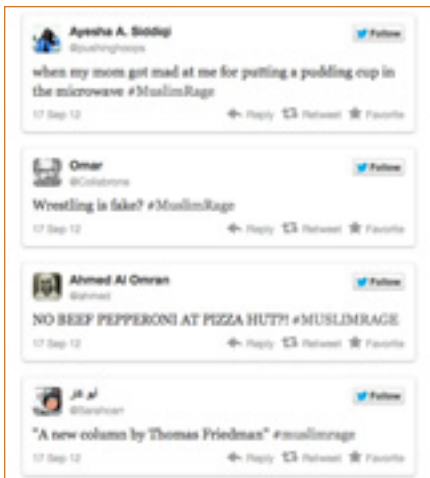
Ayesha A. Siddiqi
@pushinghoops
Follow

when my mom got mad at me for putting a pudding cup in the microwave #MuslimRage

17 Sep 12
Reply Retweet Favorite

Omar
@Coldbrone
Follow

Wrestling is fake? #MuslimRage

17 Sep 12
Reply Retweet Favorite

Ahmed Al Omran
@ahmed
Follow

NO BEEF PEPPERONI AT PIZZA HUT?! #MUSLIMRAGE

17 Sep 12
Reply Retweet Favorite

أبو ذر
@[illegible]
Follow

"A new column by Thomas Friedman" #muslimrage

17 Sep 12
Reply Retweet Favorite